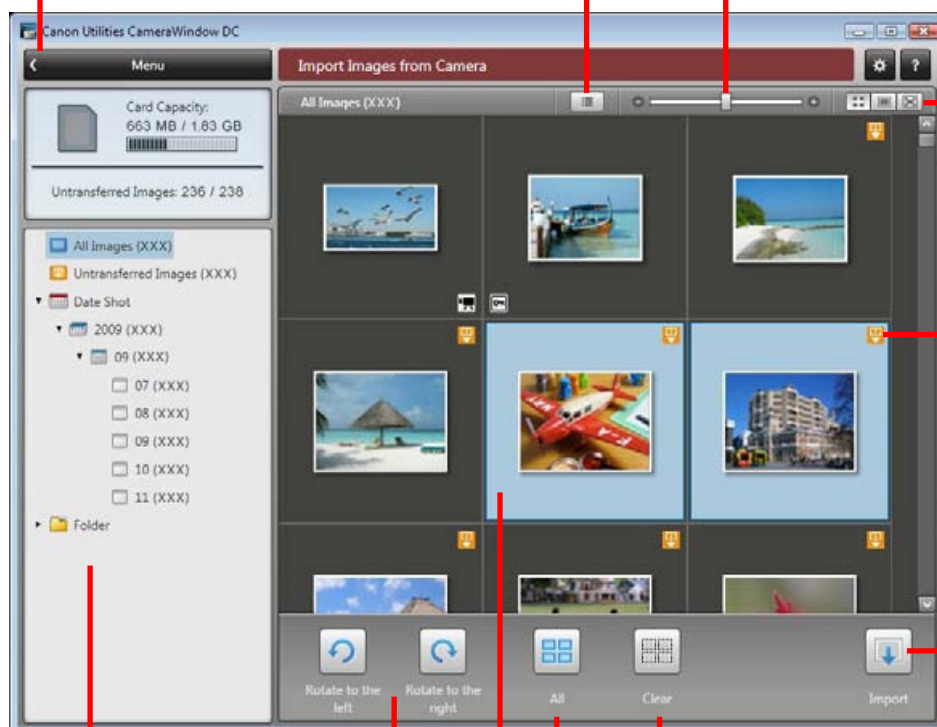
Canon Utilities CameraWindow DC

Menu

Import Images from Camera

Card Capacity:
663 MB / 1.83 GB

Untransferred Images: 236 / 238

All Images (XXX)

All Images (XXX)
Untransferred Images (XXX)
Date Shot
2009 (XXX)
09 (XXX)
07 (XXX)
08 (XXX)
09 (XXX)
10 (XXX)
11 (XXX)
Folder

Rotate to the left
Rotate to the right
All
Clear
Import